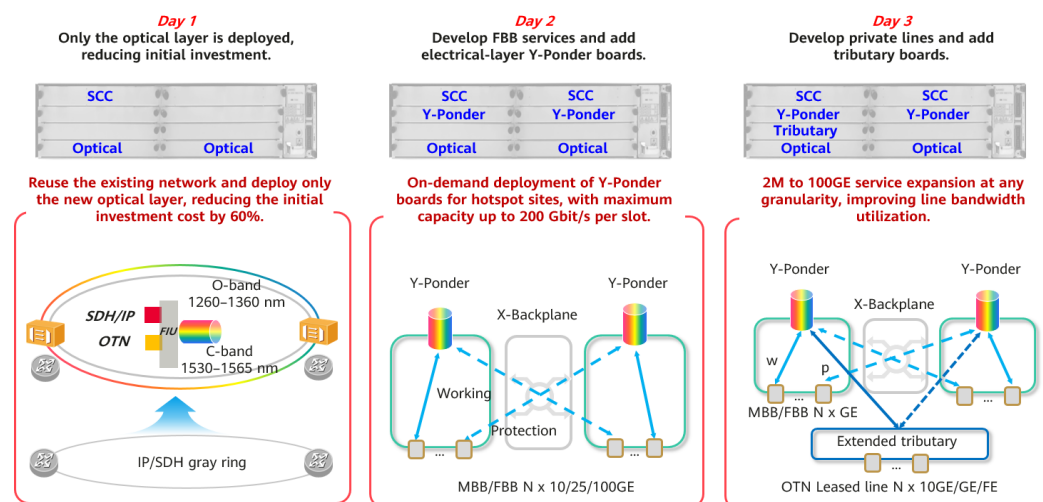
Day 1
Only the optical layer is deployed, reducing initial investment.

SCC
Optical
Optical

Reuse the existing network and deploy only the new optical layer, reducing the initial investment cost by 60%.

SDH/IP
OTN
FIU
O-band
1260–1360 nm
C-band
1530–1565 nm
IP/SDH gray ring

Day 2
Develop FBB services and add electrical-layer Y-Ponder boards.

SCC
SCC
Y-Ponder
Y-Ponder
Optical
Optical

On-demand deployment of Y-Ponder boards for hotspot sites, with maximum capacity up to 200 Gbit/s per slot.

Y-Ponder
Y-Ponder
X-Backplane
Working
Protection
...
MBB/FBB N x 10/25/100GE

Day 3
Develop private lines and add tributary boards.

SCC
SCC
Y-Ponder
Y-Ponder
Tributary
Optical
Optical

2M to 100GE service expansion at any granularity, improving line bandwidth utilization.

Y-Ponder
Y-Ponder
X-Backplane
w
p
...
...
MBB/FBB N x GE
Extended tributary
...
OTN Leased line N x 10GE/GE/FE